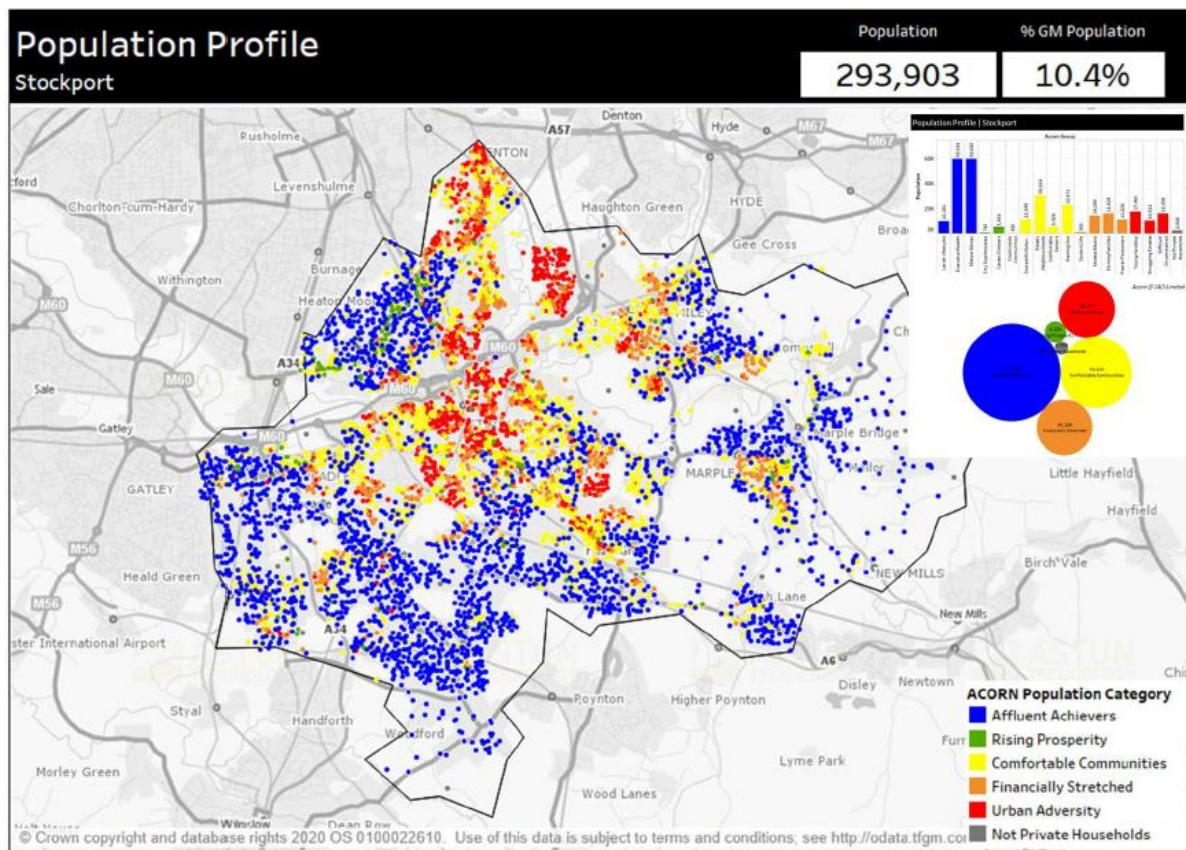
Population Profile
Stockport

Population
293,903

% GM Population
10.4%

Rusholme
Denton
Hyde
M67
A57
M67
ford
Levenshulme
DENTON
Chorlton-cum-Hardy
Haughton Green
HYDE
Gee Cross
Broa
Withington
Burnage
Heaton Moor
M60
A34
M60
Sale
M60
M60
Gatley
GATLEY
M56
Heald Green
M56
ster International Airport
A34
Styal
Handforth
Woodford
Morley Green
Wilmslow
Poynton
Higher Poynton
Lyme Park
Wood Lanes
Disley
Newtown
Furr
A6
Marple Bridge
MARPLE
Little Hayfield
Hayfield
Birch Vale
NEW MILLS
New Mills
Chi
Ch
Ch

Population Profile | Stockport
Acorn Group
Population
Acorn (C) CACI Limited
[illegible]

ACORN Population Category
Affluent Achievers
Rising Prosperity
Comfortable Communities
Financially Stretched
Urban Adversity
Not Private Households

© Crown copyright and database rights 2020 OS 0100022610. Use of this data is subject to terms and conditions; see http://odata.tfgm.co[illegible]